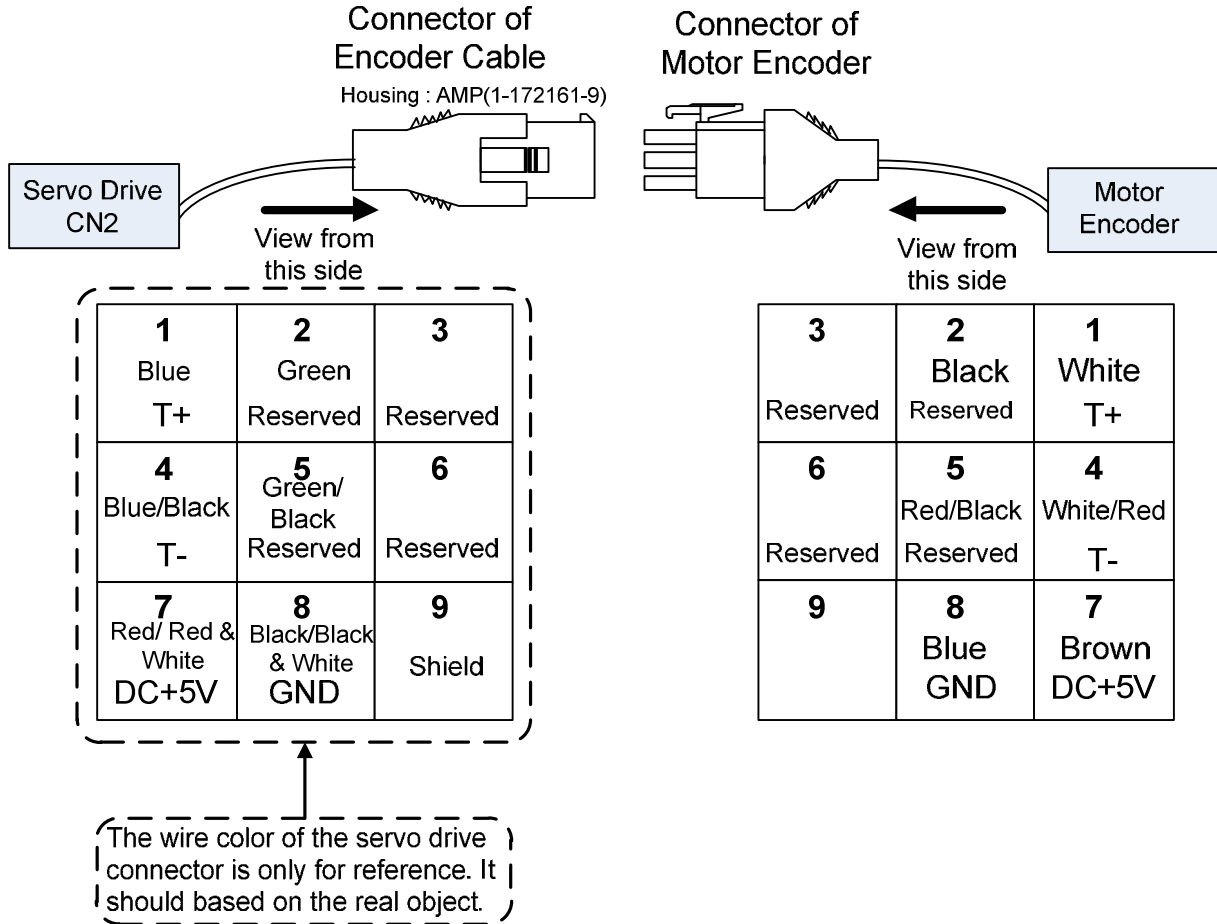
Connector of Encoder Cable
Housing : AMP(1-172161-9)

Connector of Motor Encoder

Servo Drive CN2

Motor Encoder

View from this side

View from this side

| 1<br>Blue<br>T+ | 2<br>Green<br>Reserved | 3<br>Reserved |
|---|---|---|
| 4<br>Blue/Black<br>T- | 5<br>Green/ Black<br>Reserved | 6<br>Reserved |
| 7<br>Red/ Red & White<br>DC+5V | 8<br>Black/Black & White<br>GND | 9<br>Shield |

| 3<br>Reserved | 2<br>Black<br>Reserved | 1<br>White<br>T+ |
|---|---|---|
| 6<br>Reserved | 5<br>Red/Black<br>Reserved | 4<br>White/Red<br>T- |
| 9 | 8<br>Blue<br>GND | 7<br>Brown<br>DC+5V |

The wire color of the servo drive connector is only for reference. It should based on the real object.